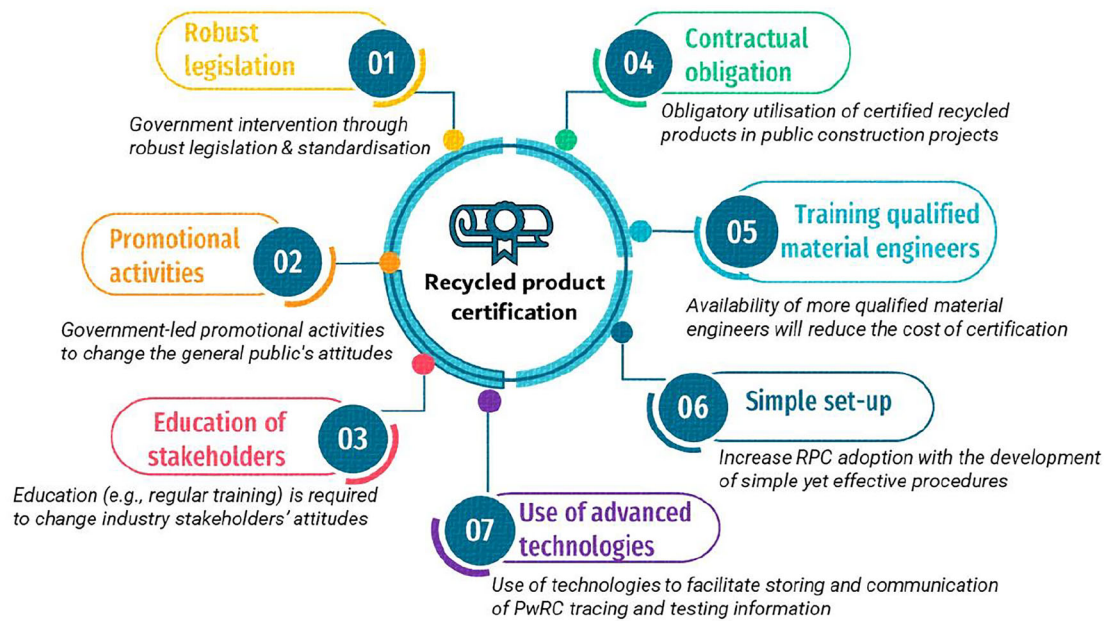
Robust legislation

01

Government intervention through robust legislation & standardisation

04

Contractual obligation

Obligatory utilisation of certified recycled products in public construction projects

Promotional activities

02

Government-led promotional activities to change the general public's attitudes

Recycled product certification

05

Training qualified material engineers

Availability of more qualified material engineers will reduce the cost of certification

Education of stakeholders

03

Education (e.g., regular training) is required to change industry stakeholders' attitudes

06

Simple set-up

Increase RPC adoption with the development of simple yet effective procedures

07

Use of advanced technologies

Use of technologies to facilitate storing and communication of PwRC tracing and testing information